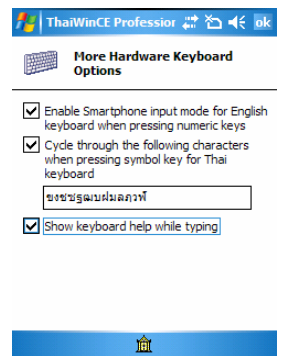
ThaiWinCE Professior ok

More Hardware Keyboard Options

Enable Smartphone input mode for English keyboard when pressing numeric keys

Cycle through the following characters when pressing symbol key for Thai keyboard

ขงชซฐฒบฝมลภวพ

Show keyboard help while typing